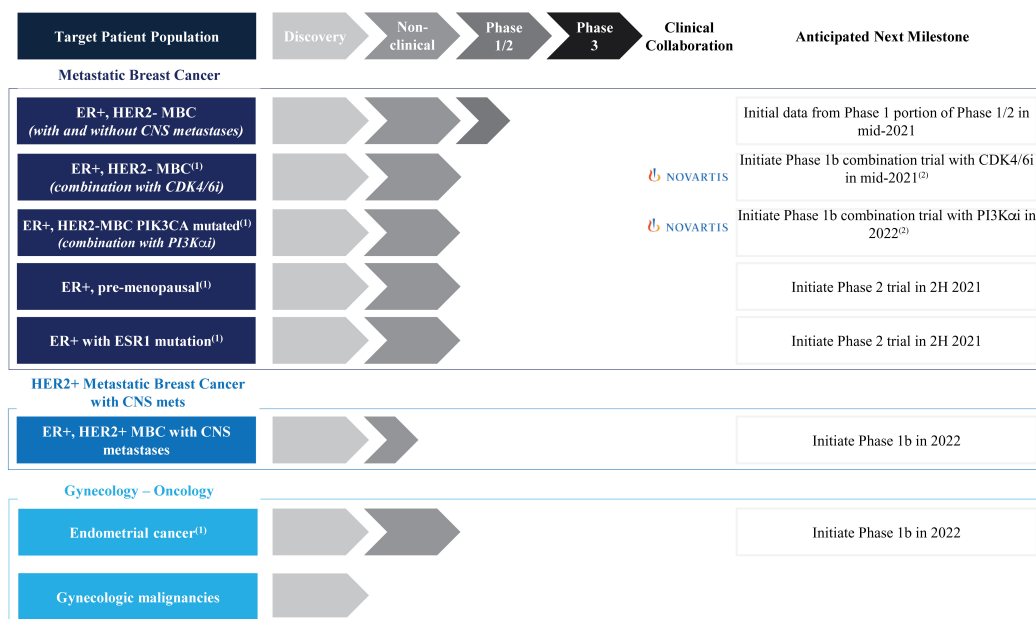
Target Patient Population

Discovery

Non-clinical

Phase 1/2

Phase 3

Clinical Collaboration

Anticipated Next Milestone

Metastatic Breast Cancer

ER+, HER2- MBC
*(with and without CNS metastases)*

Initial data from Phase 1 portion of Phase 1/2 in mid-2021

ER+, HER2- MBC$^{(1)}$
*(combination with CDK4/6i)*

NOVARTIS

Initiate Phase 1b combination trial with CDK4/6i in mid-2021$^{(2)}$

ER+, HER2-MBC PIK3CA mutated$^{(1)}$
*(combination with PI3Kαi)*

NOVARTIS

Initiate Phase 1b combination trial with PI3Kαi in 2022$^{(2)}$

ER+, pre-menopausal$^{(1)}$

Initiate Phase 2 trial in 2H 2021

ER+ with ESR1 mutation$^{(1)}$

Initiate Phase 2 trial in 2H 2021

HER2+ Metastatic Breast Cancer with CNS mets

ER+, HER2+ MBC with CNS metastases

Initiate Phase 1b in 2022

Gynecology – Oncology

Endometrial cancer$^{(1)}$

Initiate Phase 1b in 2022

Gynecologic malignancies